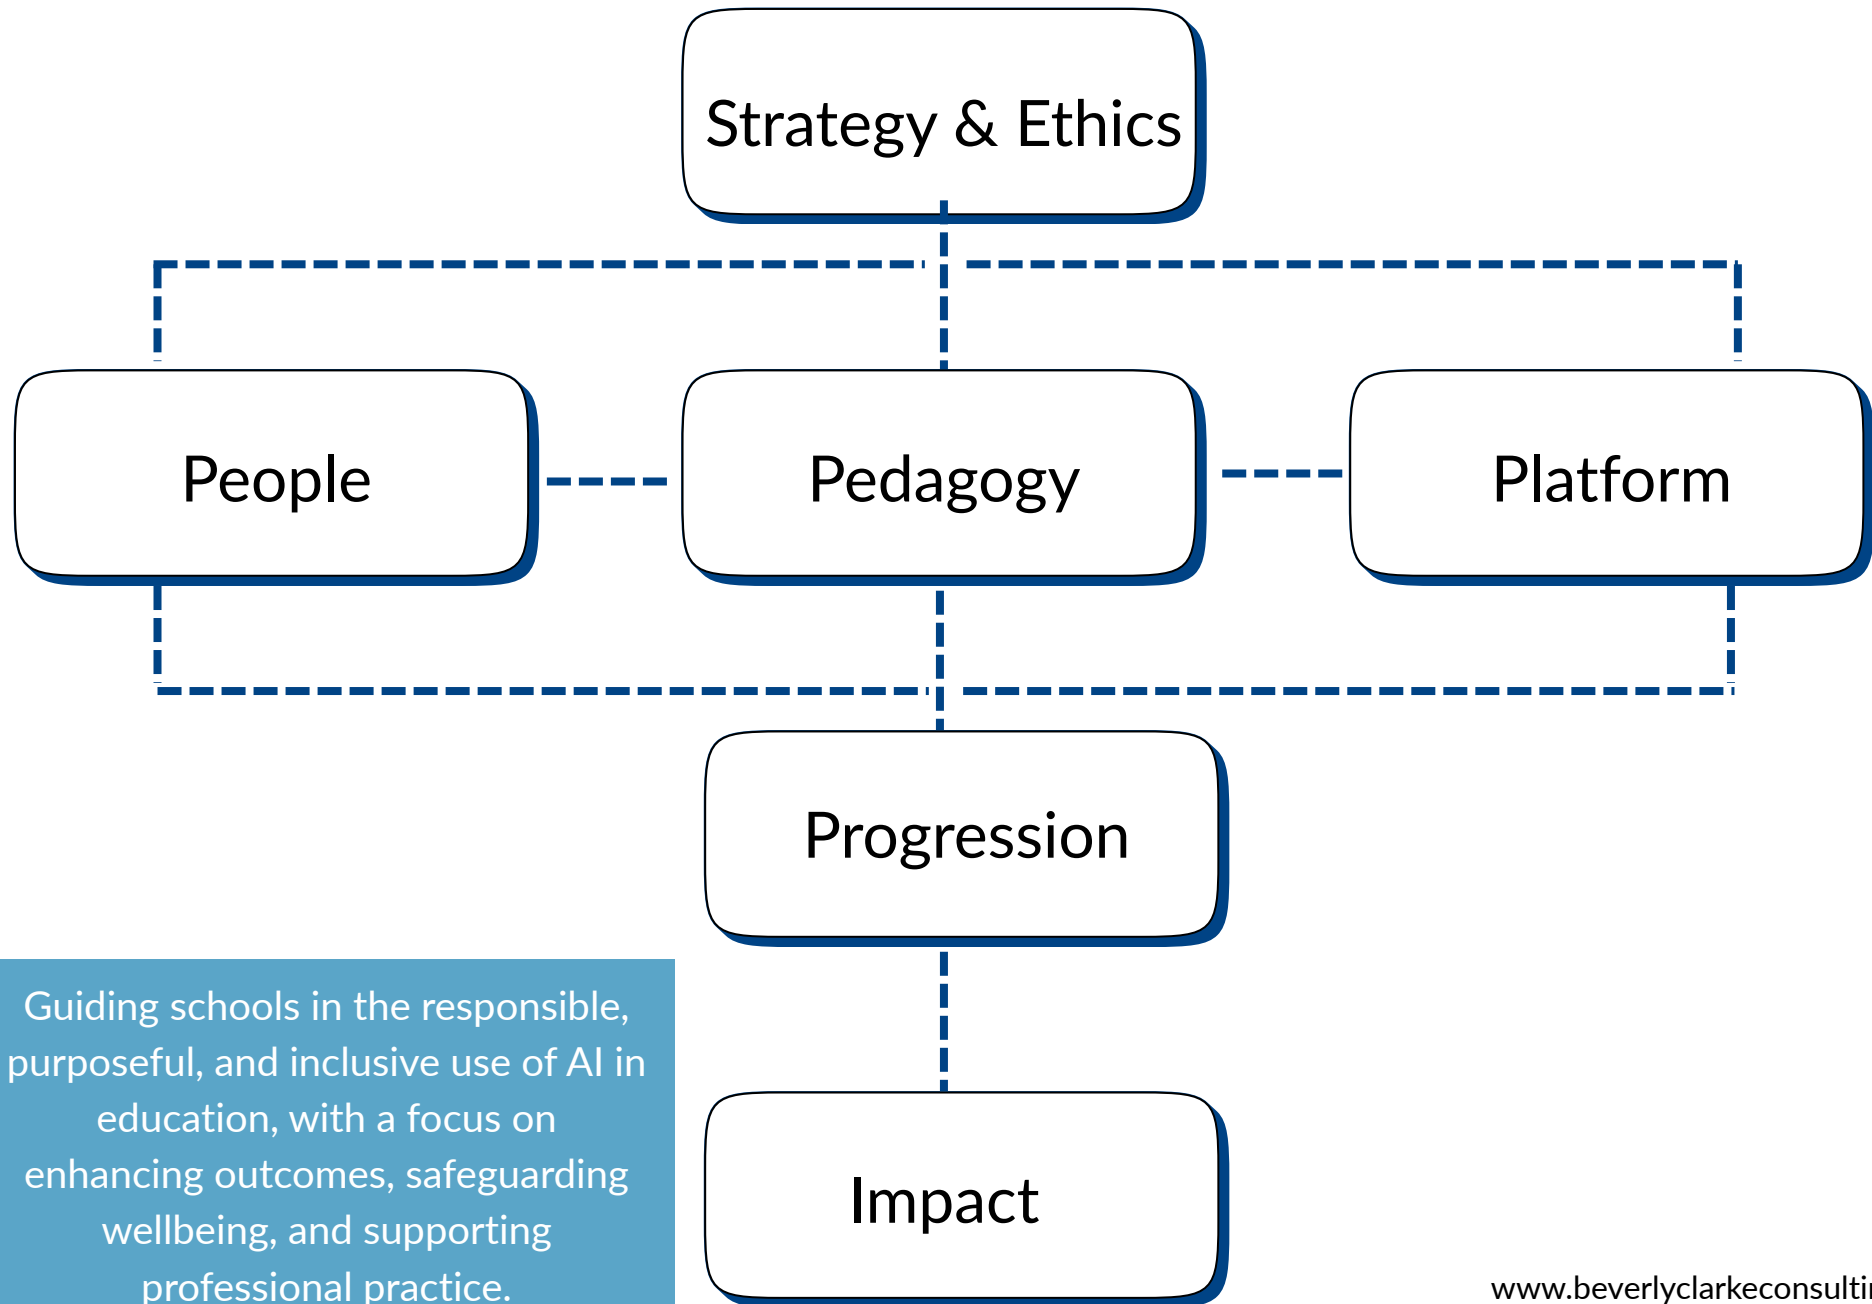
Strategy & Ethics

People

Pedagogy

Platform

Progression

Guiding schools in the responsible, purposeful, and inclusive use of AI in education, with a focus on enhancing outcomes, safeguarding wellbeing, and supporting professional practice.

Impact

www.beverlyclarkeconsulti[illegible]